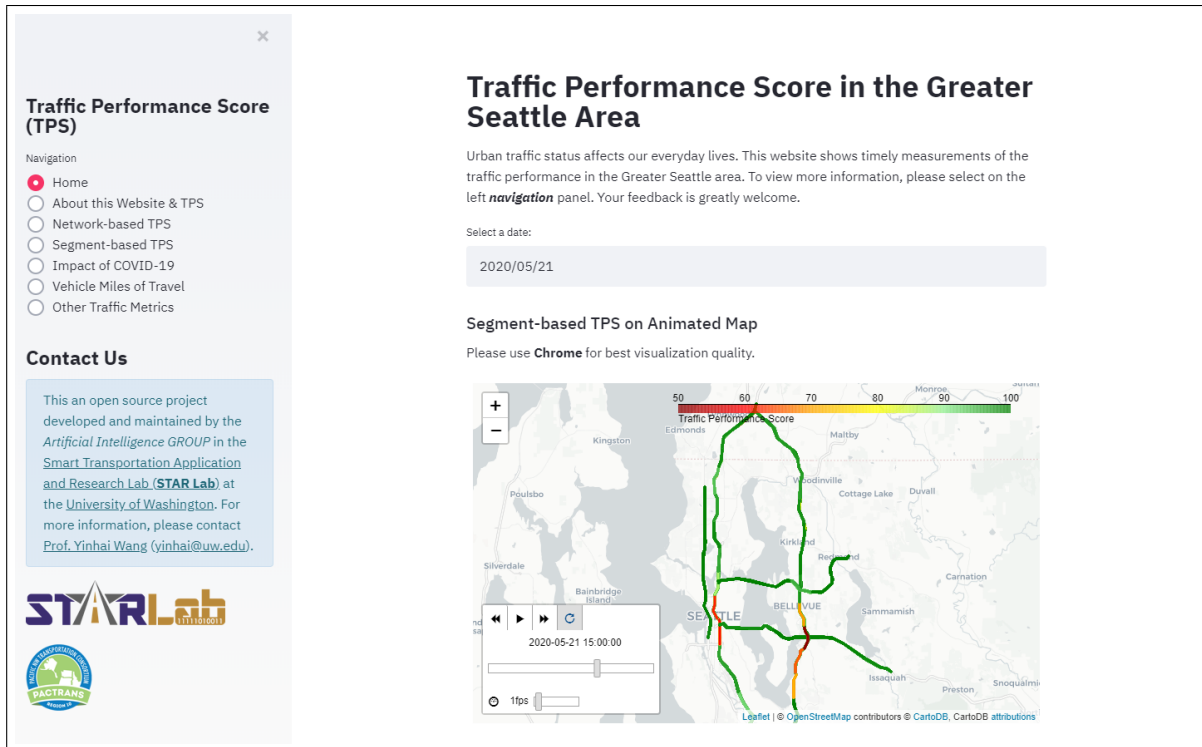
×

Traffic Performance Score (TPS)

Navigation

Home
About this Website & TPS
Network-based TPS
Segment-based TPS
Impact of COVID-19
Vehicle Miles of Travel
Other Traffic Metrics

Contact Us

This an open source project developed and maintained by the *Artificial Intelligence GROUP* in the Smart Transportation Application and Research Lab (**STAR Lab**) at the University of Washington. For more information, please contact Prof. Yinhai Wang (yinhai@uw.edu).

STARLab 11111010011

PACTRANS REGION 10

Traffic Performance Score in the Greater Seattle Area

Urban traffic status affects our everyday lives. This website shows timely measurements of the traffic performance in the Greater Seattle area. To view more information, please select on the left ***navigation*** panel. Your feedback is greatly welcome.

Select a date:

2020/05/21

Segment-based TPS on Animated Map

Please use **Chrome** for best visualization quality.

+
−

50 60 70 80 90 100
Traffic Performance Score

Monroe
Kingston
Edmonds
Maltby
Woodinville
Cottage Lake
Duvall
Poulsbo
Kirkland
Redmond
Silverdale
Carnation
Bainbridge Island
SEATTLE
BELLEVUE
Sammamish
Issaquah
Preston
Snoqualmi

2020-05-21 15:00:00

1fps

Leaflet | © OpenStreetMap contributors © CartoDB, CartoDB attributions